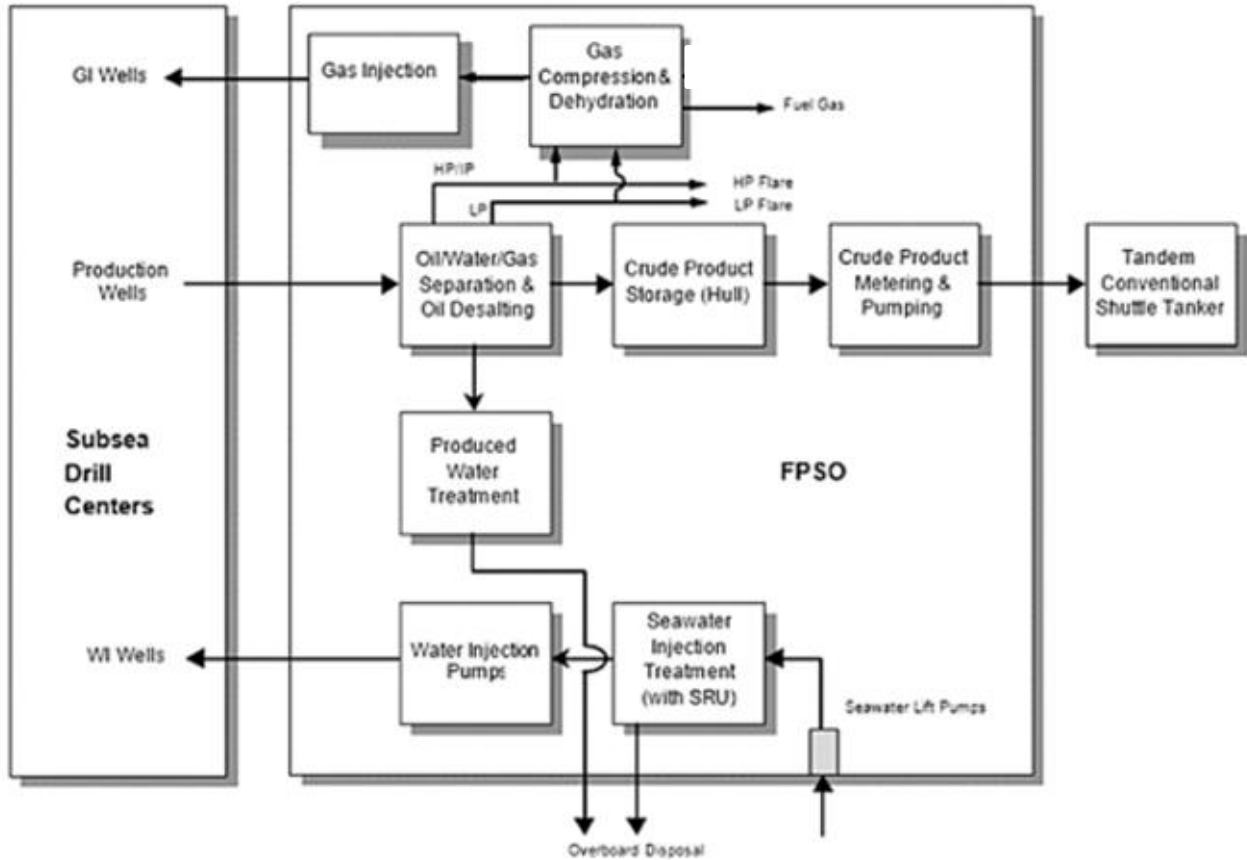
GI Wells

Gas Injection

Gas Compression & Dehydration

Fuel Gas

HP/IP

HP Flare

LP

LP Flare

Production Wells

Oil/Water/Gas Separation & Oil Desalting

Crude Product Storage (Hull)

Crude Product Metering & Pumping

Tandem Conventional Shuttle Tanker

Subsea Drill Centers

Produced Water Treatment

FPSO

WI Wells

Water Injection Pumps

Seawater Injection Treatment (with SRU)

Seawater Lift Pumps

Overboard Disposal